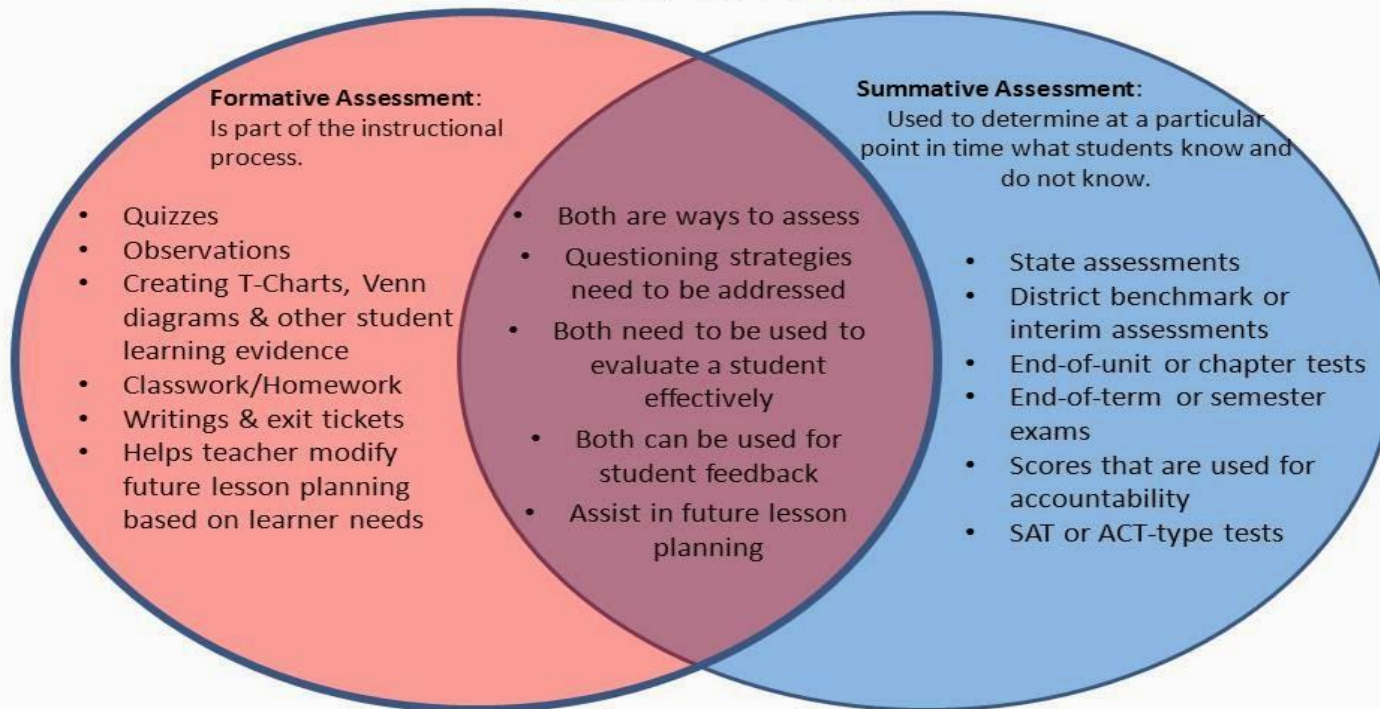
Formative Assessment:
Is part of the instructional process.

- Quizzes
- Observations
- Creating T-Charts, Venn diagrams & other student learning evidence
- Classwork/Homework
- Writings & exit tickets
- Helps teacher modify future lesson planning based on learner needs

- Both are ways to assess
- Questioning strategies need to be addressed
- Both need to be used to evaluate a student effectively
- Both can be used for student feedback
- Assist in future lesson planning

Summative Assessment:
Used to determine at a particular point in time what students know and do not know.

- State assessments
- District benchmark or interim assessments
- End-of-unit or chapter tests
- End-of-term or semester exams
- Scores that are used for accountability
- SAT or ACT-type tests